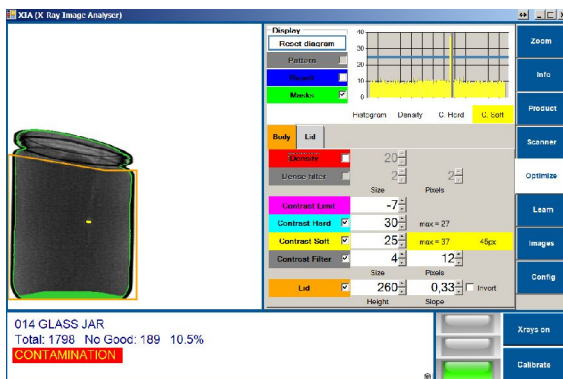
XIA (X Ray Image Analyser)

Display
Reset diagram
Pattern
Result
Masks

40
30
20
10
0

Histogram Density C. Hard C. Soft

Body Lid

Density 20
Dense filter 2 2
Size Pixels
Contrast Limit -7
Contrast Hard 30 max = 27
Contrast Soft 25 max = 37 45px
Contrast Filter 4 12
Size Pixels
Lid 260 0,33 Invert
Height Slope

Zoom
Info
Product
Scanner
Optimize
Learn
Images
Config

014 GLASS JAR
Total: 1798 No Good: 189 10.5%
CONTAMINATION

Xrays on
Calibrate